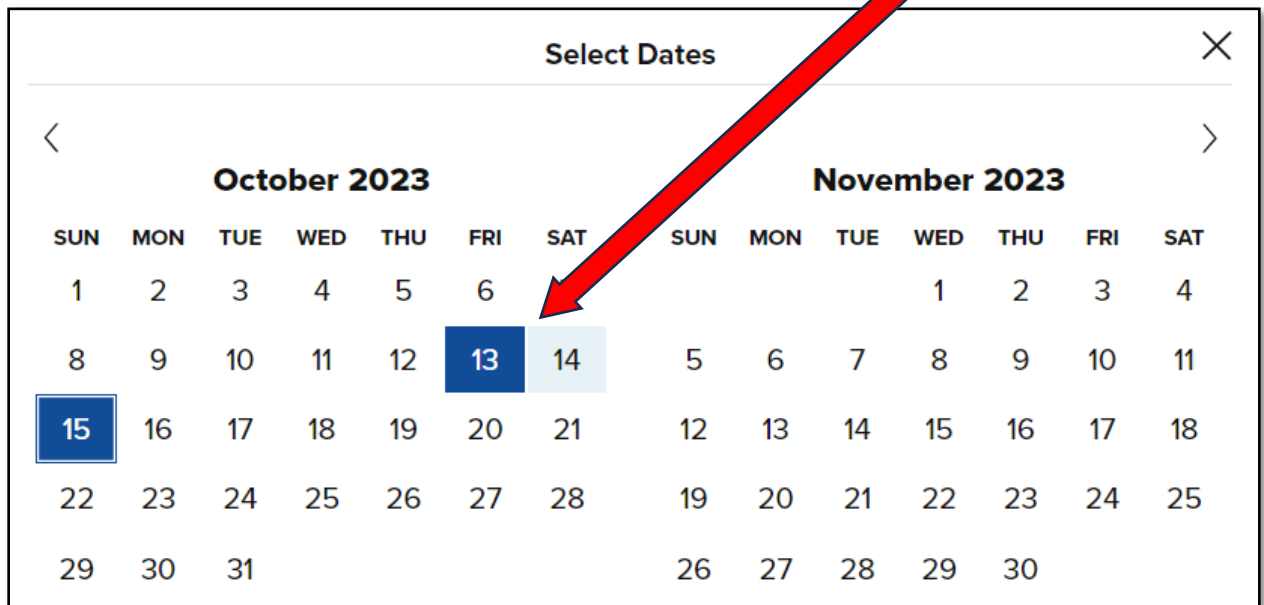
Select Dates

×

‹

›

October 2023

| SUN | MON | TUE | WED | THU | FRI | SAT |
|---|---|---|---|---|---|---|
| 1 | 2 | 3 | 4 | 5 | 6 | |
| 8 | 9 | 10 | 11 | 12 | 13 | 14 |
| 15 | 16 | 17 | 18 | 19 | 20 | 21 |
| 22 | 23 | 24 | 25 | 26 | 27 | 28 |
| 29 | 30 | 31 | | | | |

November 2023

| SUN | MON | TUE | WED | THU | FRI | SAT |
|---|---|---|---|---|---|---|
| | | | 1 | 2 | 3 | 4 |
| 5 | 6 | 7 | 8 | 9 | 10 | 11 |
| 12 | 13 | 14 | 15 | 16 | 17 | 18 |
| 19 | 20 | 21 | 22 | 23 | 24 | 25 |
| 26 | 27 | 28 | 29 | 30 | | |